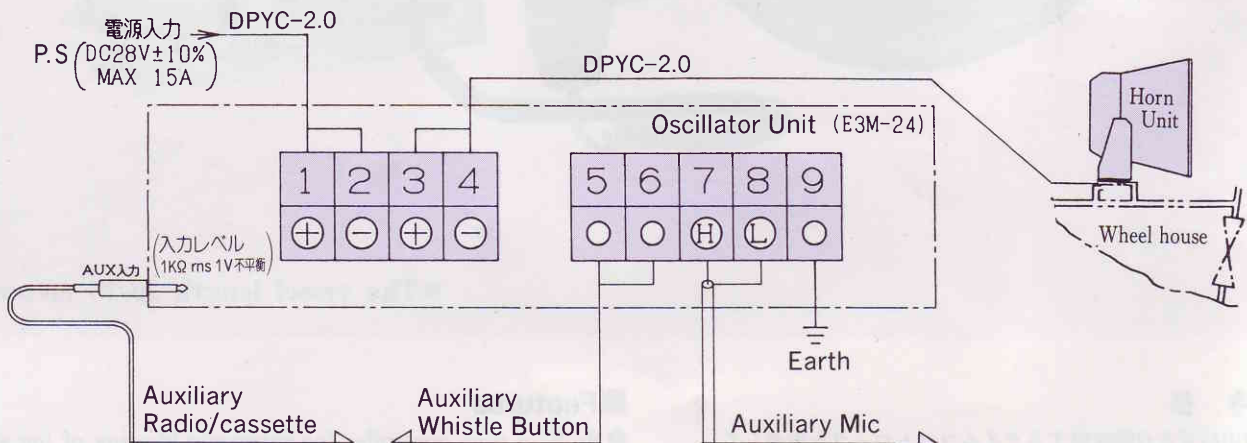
電源入力 DPYC-2.0
P.S (DC28V±10% MAX 15A)

DPYC-2.0

Oscillator Unit (E3M-24)

Horn Unit

| 1 | 2 | 3 | 4 |
|---|---|---|---|
| ⊕ | ⊖ | ⊕ | ⊖ |

| 5 | 6 | 7 | 8 | 9 |
|---|---|---|---|---|
| ○ | ○ | Ⓗ | Ⓛ | ○ |

Wheel house

(入力レベル 1KΩ rms 1V不平衡)
AUX入力

Earth

Auxiliary Radio/cassette

Auxiliary Whistle Button

Auxiliary Mic